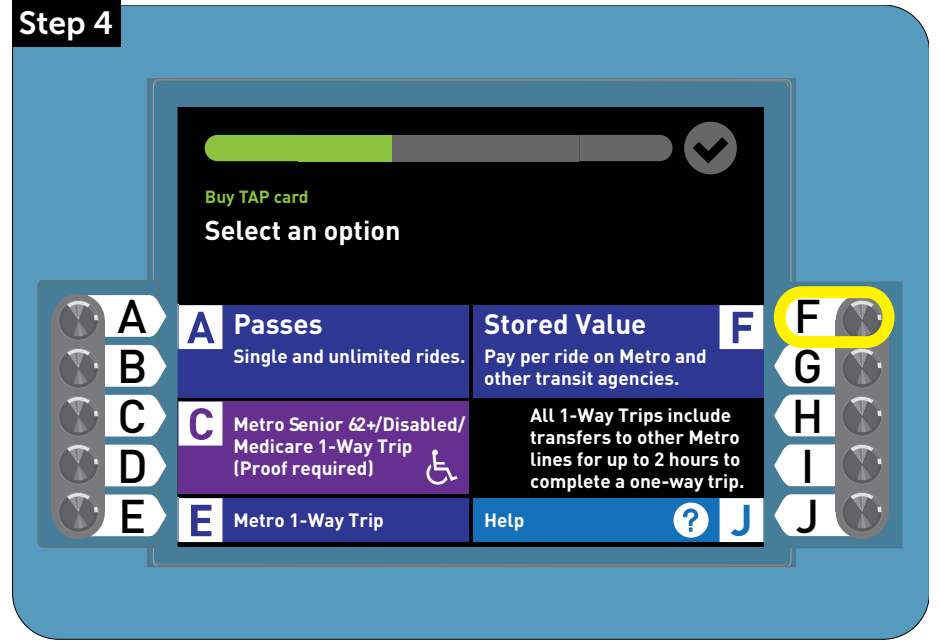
Step 4

Buy TAP card

Select an option

A Passes
Single and unlimited rides.

Stored Value F
Pay per ride on Metro and other transit agencies.

C Metro Senior 62+/Disabled/ Medicare 1-Way Trip (Proof required)

All 1-Way Trips include transfers to other Metro lines for up to 2 hours to complete a one-way trip.

E Metro 1-Way Trip

Help ? J

A
B
C
D
E

F
G
H
I
J